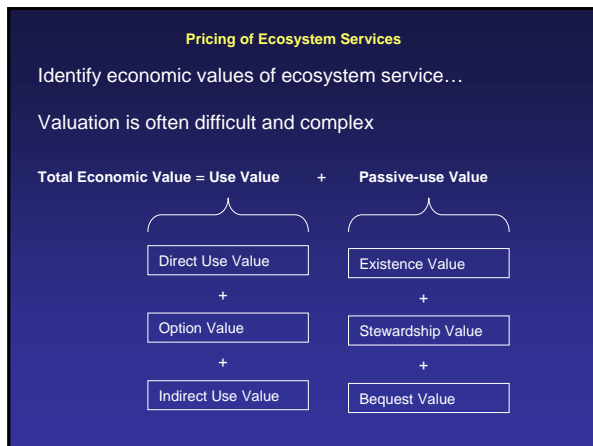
Pricing of Ecosystem Services

Identify economic values of ecosystem service…

Valuation is often difficult and complex

Total Economic Value = Use Value + Passive-use Value

Direct Use Value

+

Option Value

+

Indirect Use Value

Existence Value

+

Stewardship Value

+

Bequest Value